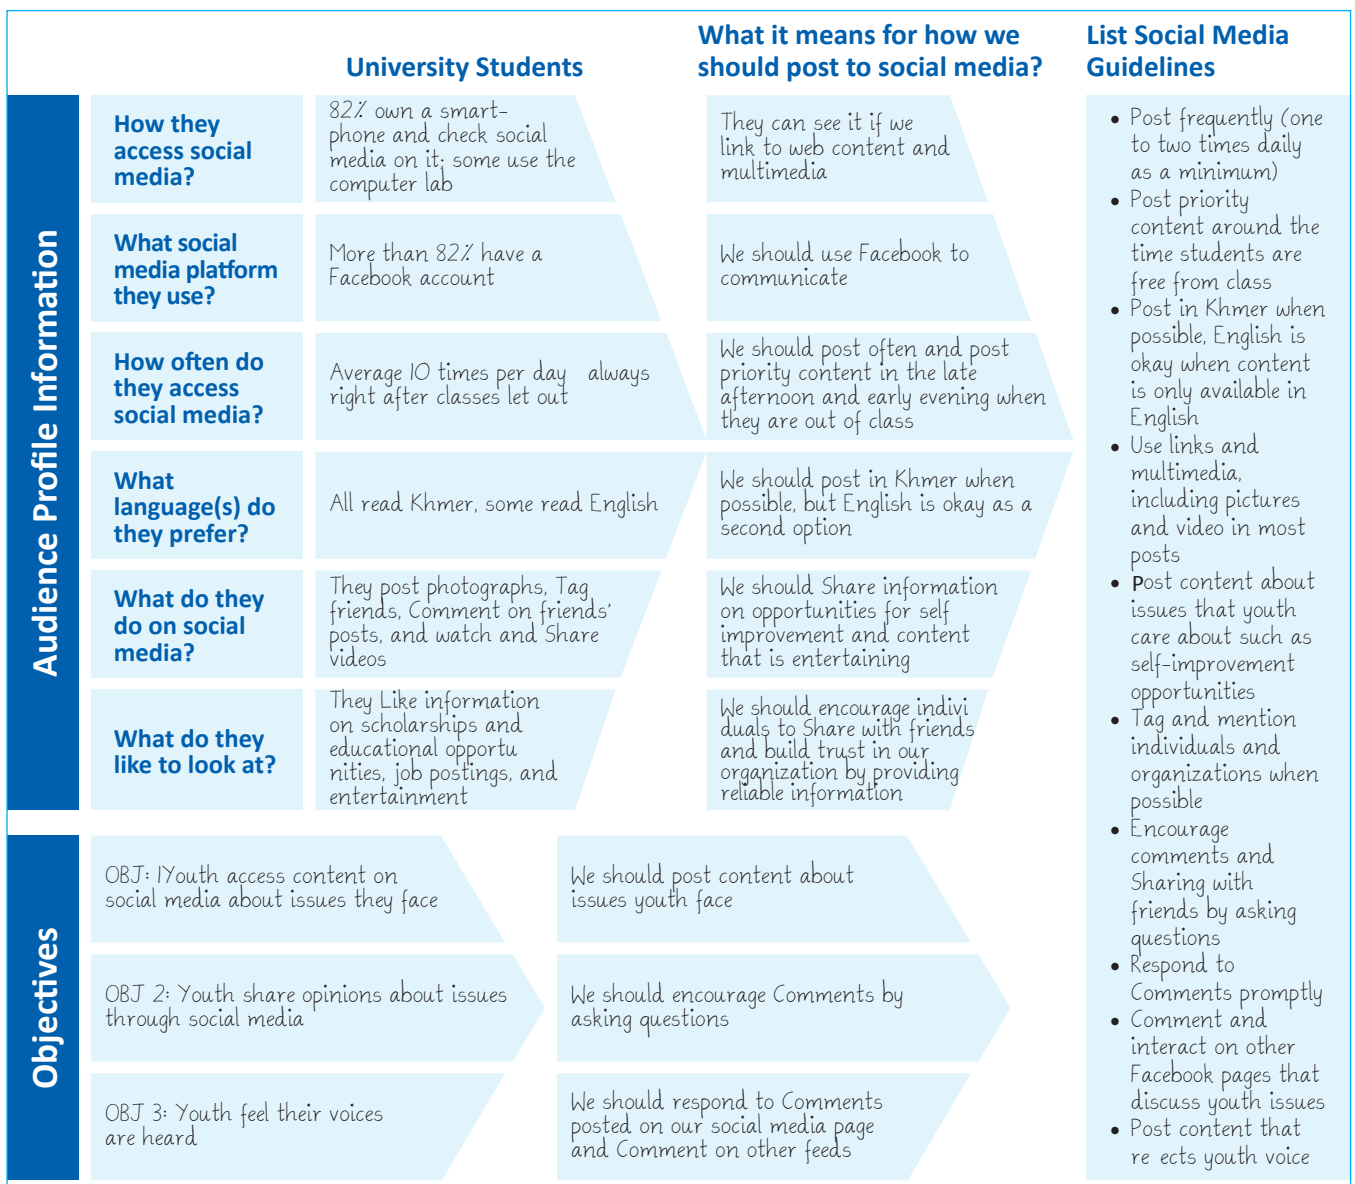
University Students

What it means for how we should post to social media?

List Social Media Guidelines

Audience Profile Information

| | University Students | What it means for how we should post to social media? |
|---|---|---|
| How they access social media? | 82% own a smartphone and check social media on it; some use the computer lab | They can see it if we link to web content and multimedia |
| What social media platform they use? | More than 82% have a Facebook account | We should use Facebook to communicate |
| How often do they access social media? | Average 10 times per day always right after classes let out | We should post often and post priority content in the late afternoon and early evening when they are out of class |
| What language(s) do they prefer? | All read Khmer, some read English | We should post in Khmer when possible, but English is okay as a second option |
| What do they do on social media? | They post photographs, Tag friends, Comment on friends' posts, and watch and Share videos | We should Share information on opportunities for self improvement and content that is entertaining |
| What do they like to look at? | They Like information on scholarships and educational opportunities, job postings, and entertainment | We should encourage individuals to Share with friends and build trust in our organization by providing reliable information |

Objectives

| | |
|---|---|
| OBJ: 1Youth access content on social media about issues they face | We should post content about issues youth face |
| OBJ 2: Youth share opinions about issues through social media | We should encourage Comments by asking questions |
| OBJ 3: Youth feel their voices are heard | We should respond to Comments posted on our social media page and Comment on other feeds |

• Post frequently (one to two times daily as a minimum)
• Post priority content around the time students are free from class
• Post in Khmer when possible, English is okay when content is only available in English
• Use links and multimedia, including pictures and video in most posts
• Post content about issues that youth care about such as self-improvement opportunities
• Tag and mention individuals and organizations when possible
• Encourage comments and Sharing with friends by asking questions
• Respond to Comments promptly
• Comment and interact on other Facebook pages that discuss youth issues
• Post content that re ects youth voice